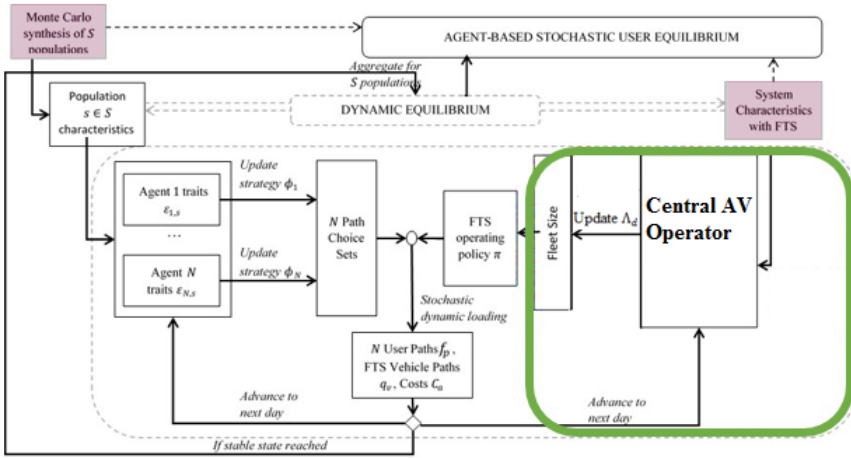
Monte Carlo synthesis of $S$ populations

AGENT-BASED STOCHASTIC USER EQUILIBRIUM

Aggregate for $S$ populations

Population $s \in S$ characteristics

DYNAMIC EQUILIBRIUM

System Characteristics with FTS

Agent 1 traits $\varepsilon_{1,s}$

…

Agent $N$ traits $\varepsilon_{N,s}$

Update strategy $\phi_1$

Update strategy $\phi_N$

$N$ Path Choice Sets

FTS operating policy $\pi$

Fleet Size

Update $\Lambda_d$

Central AV Operator

Stochastic dynamic loading

$N$ User Paths $f_p$, FTS Vehicle Paths $q_v$, Costs $C_a$

Advance to next day

Advance to next day

If stable state reached